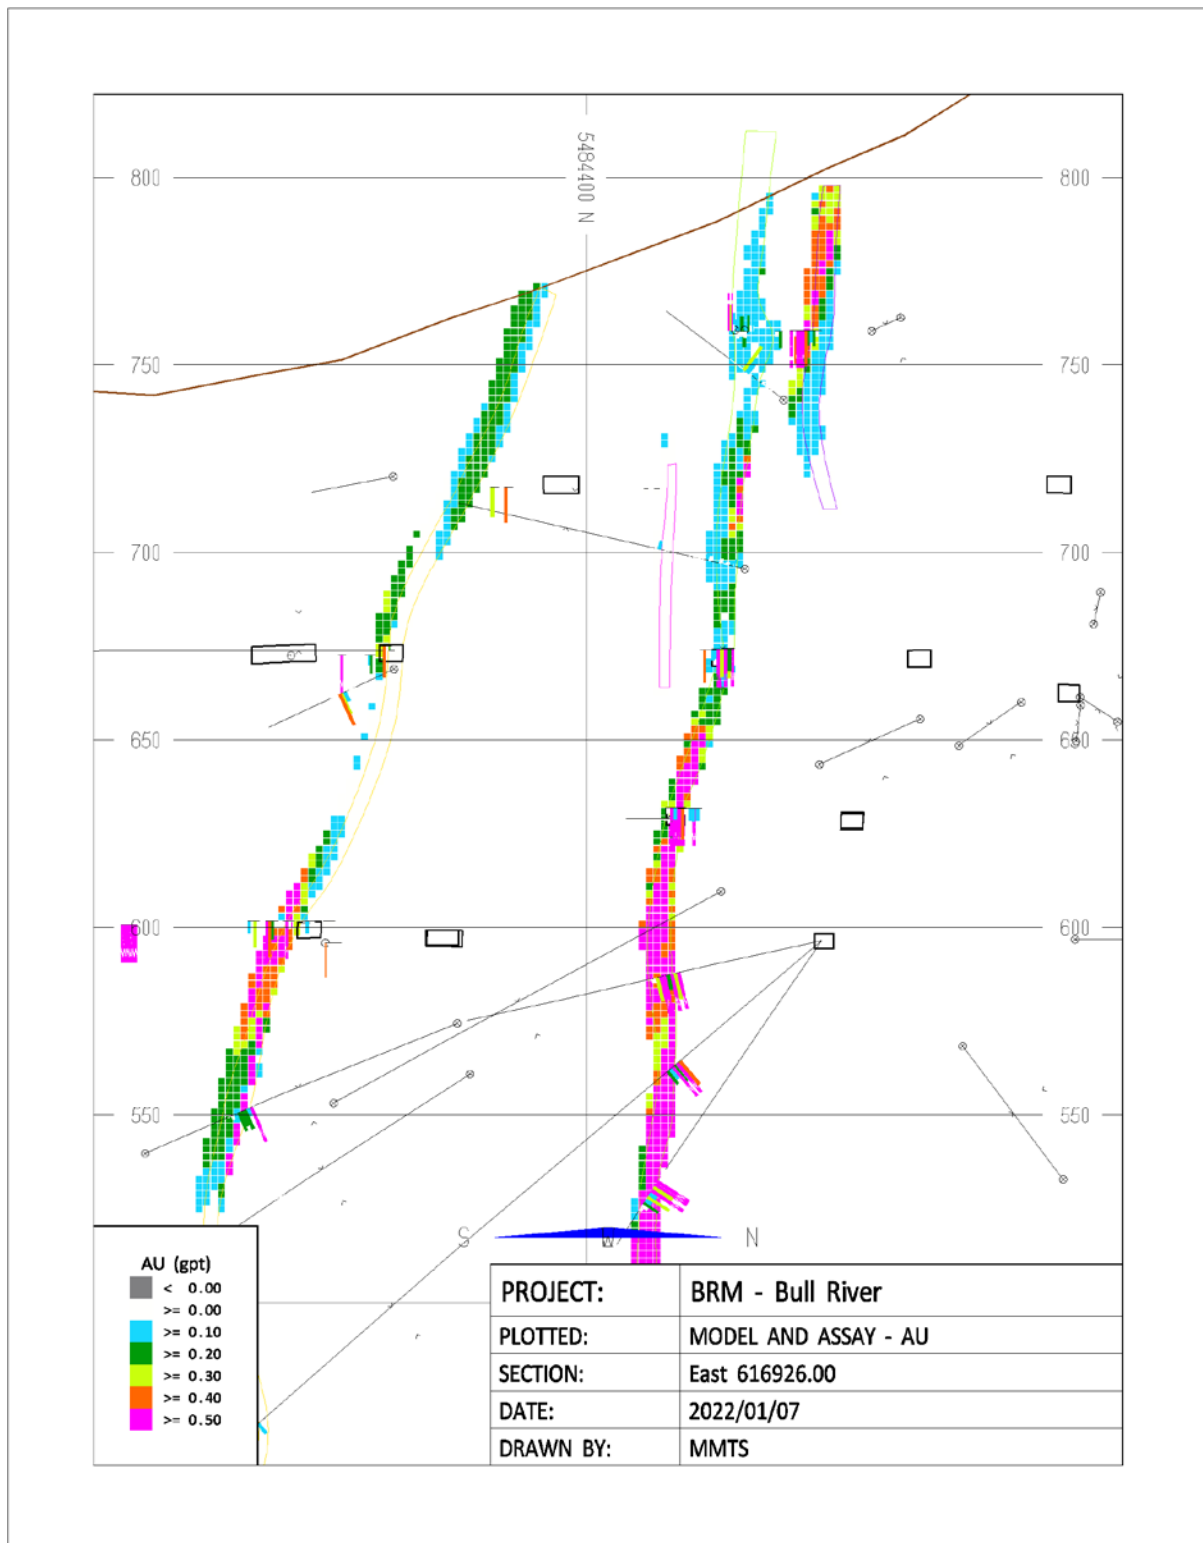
5484400 N

800
750
700
650
600
550

800
750
700
650
600
550

S
W
N

AU (gpt)
< 0.00
>= 0.00
>= 0.10
>= 0.20
>= 0.30
>= 0.40
>= 0.50

| PROJECT: | BRM - Bull River |
|---|---|
| PLOTTED: | MODEL AND ASSAY - AU |
| SECTION: | East 616926.00 |
| DATE: | 2022/01/07 |
| DRAWN BY: | MMTS |